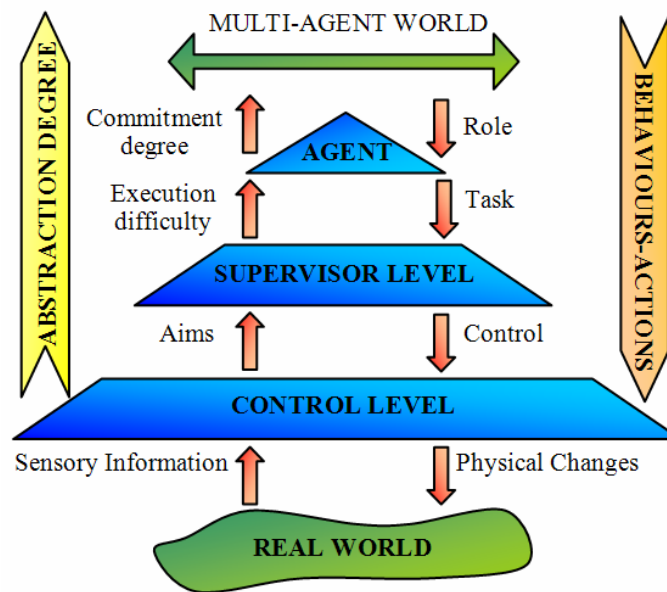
ABSTRACTION DEGREE

MULTI-AGENT WORLD

BEHAVIOURS-ACTIONS

Commitment degree

Role

AGENT

Execution difficulty

Task

SUPERVISOR LEVEL

Aims

Control

CONTROL LEVEL

Sensory Information

Physical Changes

REAL WORLD